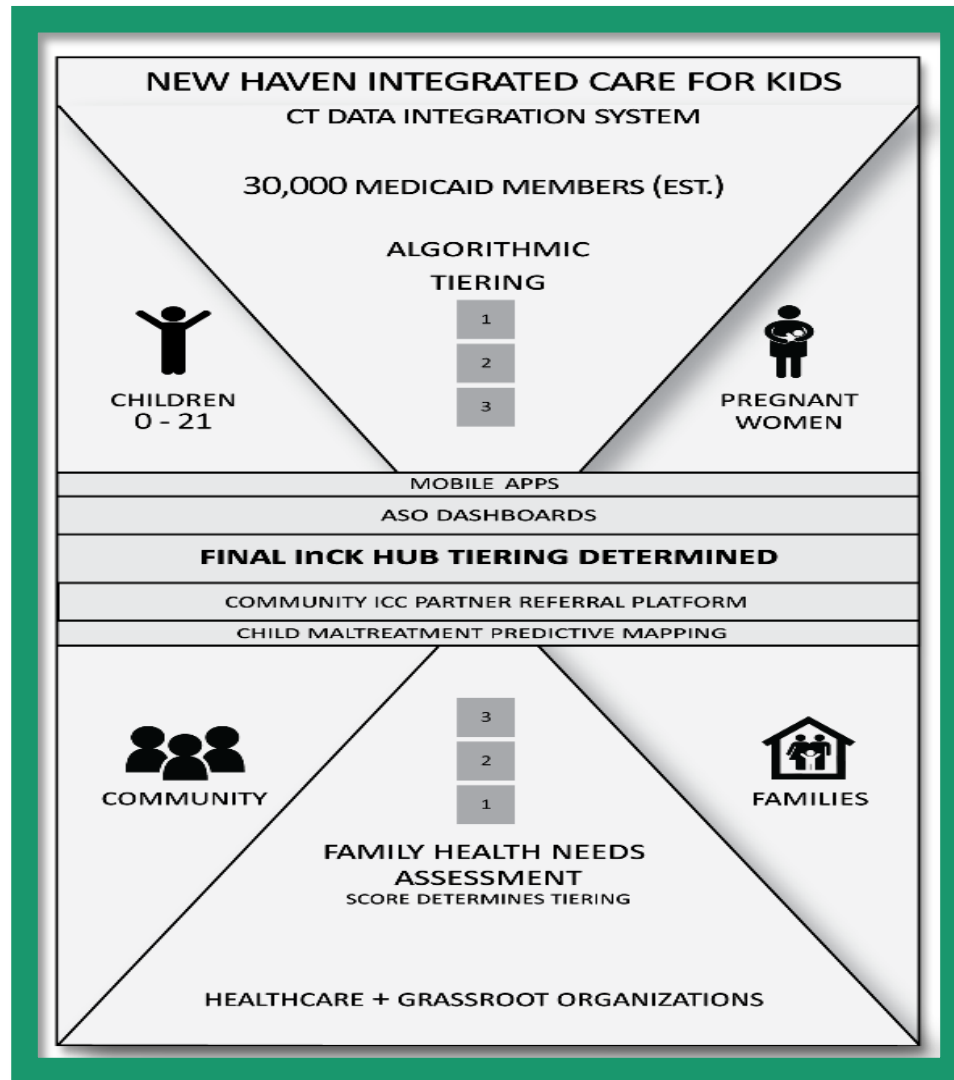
NEW HAVEN INTEGRATED CARE FOR KIDS

CT DATA INTEGRATION SYSTEM

30,000 MEDICAID MEMBERS (EST.)

ALGORITHMIC TIERING

1

2

3

CHILDREN 0 - 21

PREGNANT WOMEN

MOBILE APPS

ASO DASHBOARDS

FINAL InCK HUB TIERING DETERMINED

COMMUNITY ICC PARTNER REFERRAL PLATFORM

CHILD MALTREATMENT PREDICTIVE MAPPING

3

2

1

COMMUNITY

FAMILIES

FAMILY HEALTH NEEDS ASSESSMENT

SCORE DETERMINES TIERING

HEALTHCARE + GRASSROOT ORGANIZATIONS